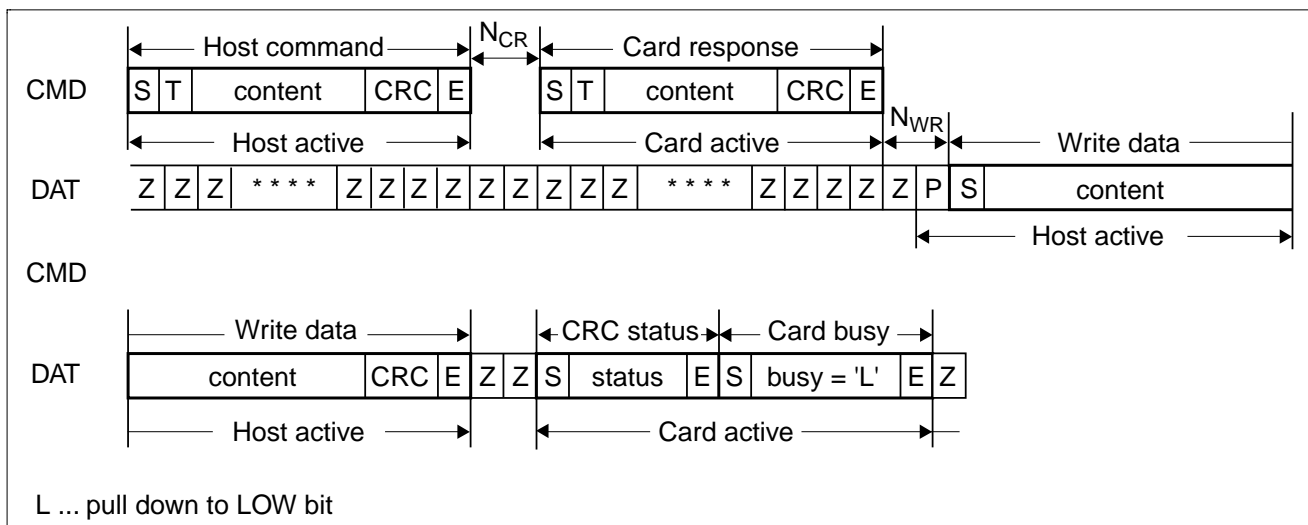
Host command

$N_{CR}$

Card response

CMD

| S | T | content | CRC | E |
|---|---|---|---|---|

| S | T | content | CRC | E |
|---|---|---|---|---|

Host active

Card active

$N_{WR}$

Write data

DAT

| Z | Z | Z | * * * * | Z | Z | Z | Z | Z | Z | Z | Z | Z | * * * * | Z | Z | Z | Z | Z | P | S | content |
|---|---|---|---|---|---|---|---|---|---|---|---|---|---|---|---|---|---|---|---|---|---|

Host active

CMD

Write data

CRC status

Card busy

DAT

| content | CRC | E | Z | Z | S | status | E | S | busy = 'L' | E | Z |
|---|---|---|---|---|---|---|---|---|---|---|---|

Host active

Card active

L ... pull down to LOW bit